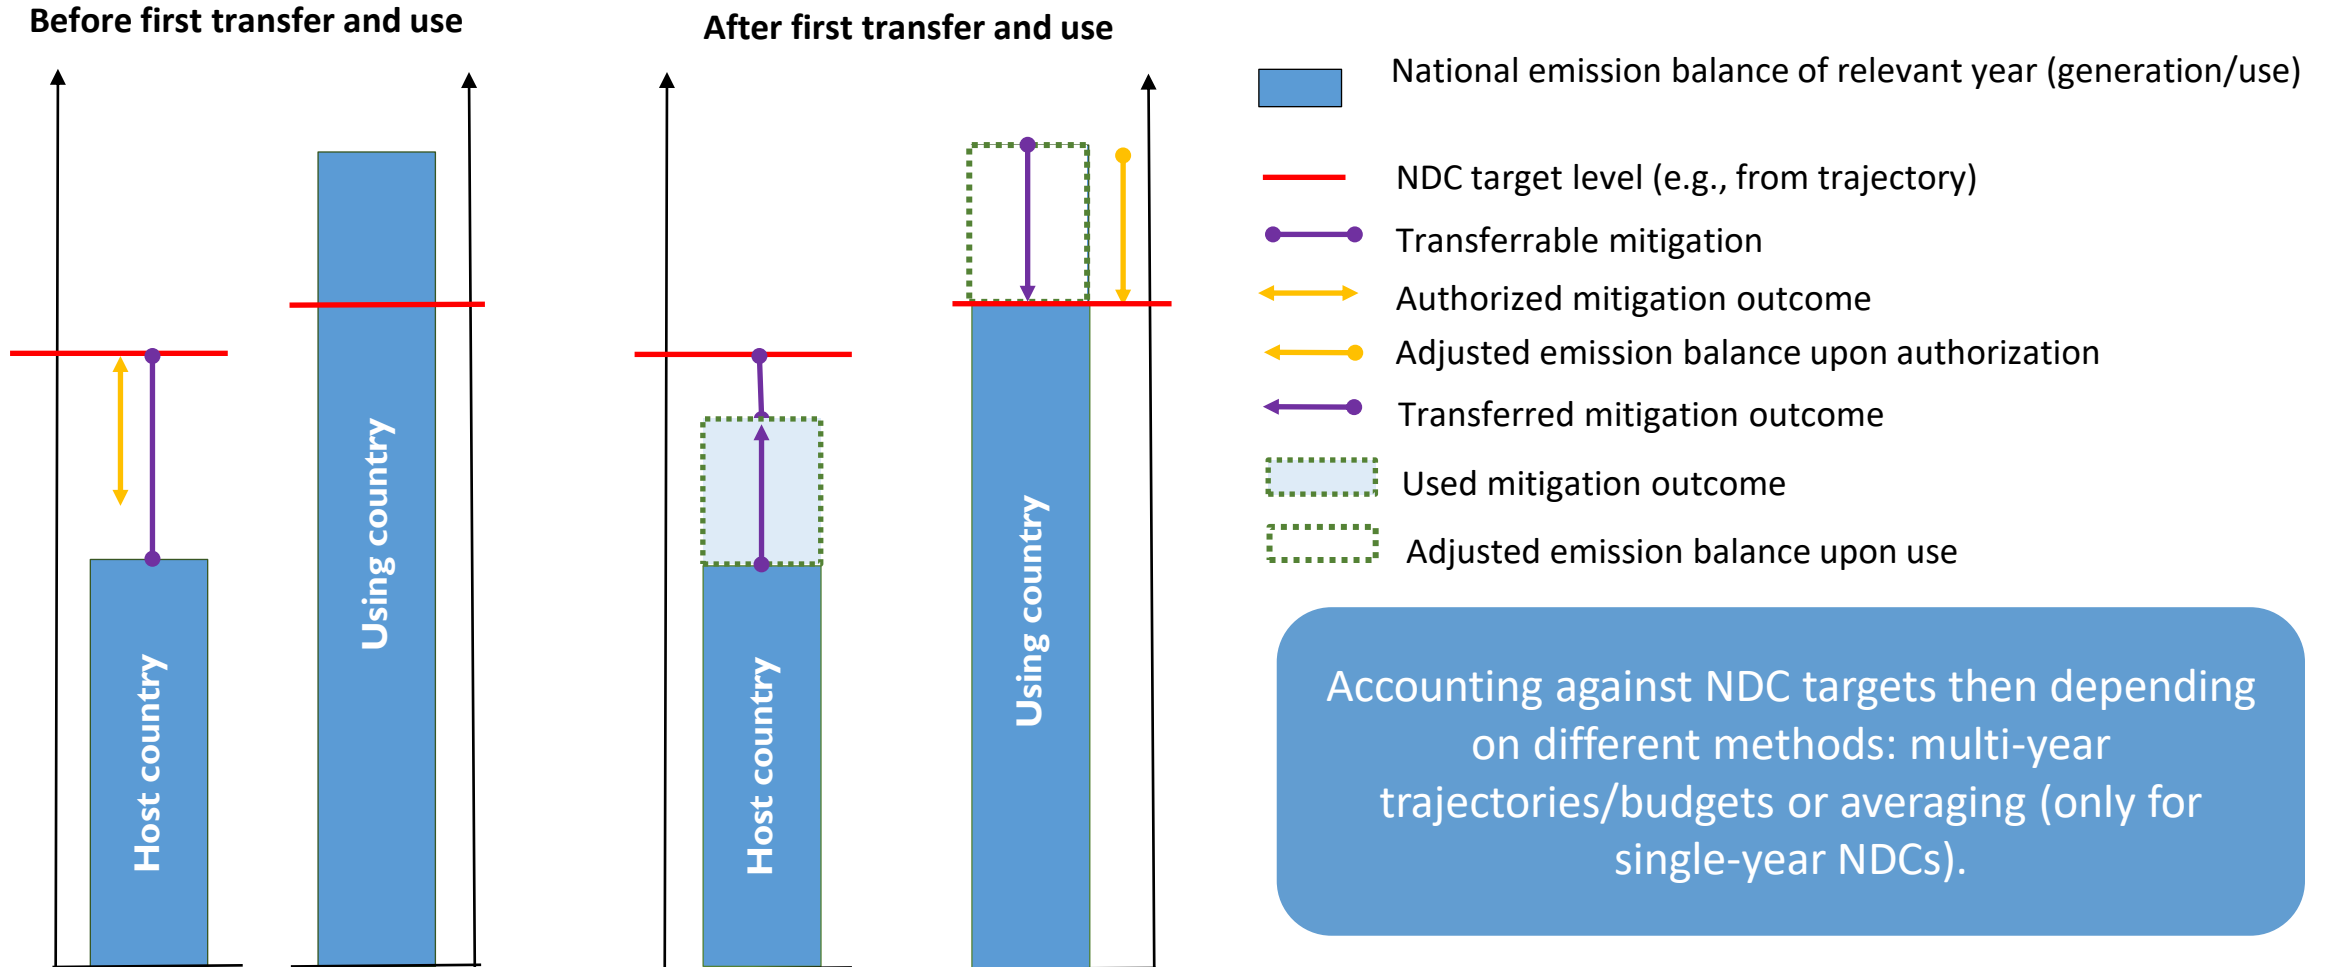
Before first transfer and use

Host country

Using country

After first transfer and use

Host country

Using country

National emission balance of relevant year (generation/use)

NDC target level (e.g., from trajectory)

Transferrable mitigation

Authorized mitigation outcome

Adjusted emission balance upon authorization

Transferred mitigation outcome

Used mitigation outcome

Adjusted emission balance upon use

Accounting against NDC targets then depending on different methods: multi-year trajectories/budgets or averaging (only for single-year NDCs).